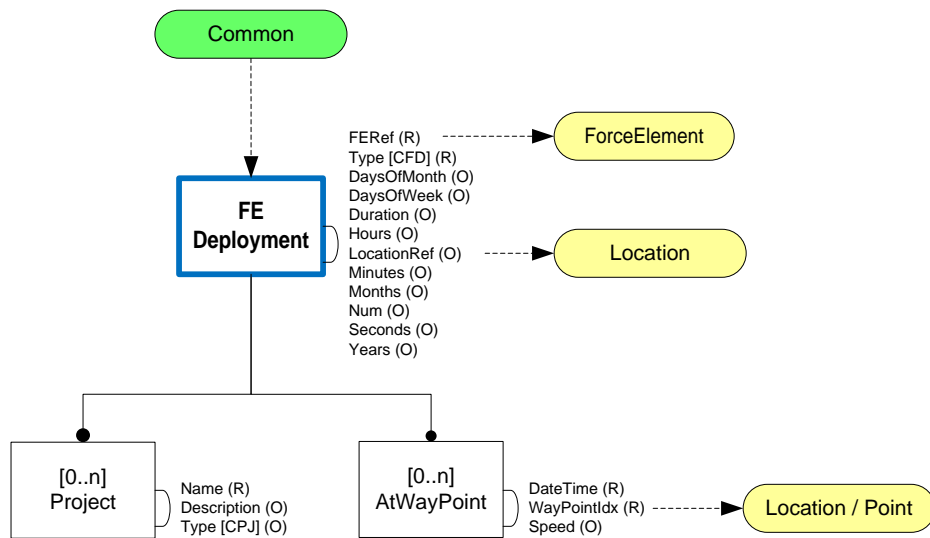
Common

FE Deployment

FERef (R)
Type [CFD] (R)
DaysOfMonth (O)
DaysOfWeek (O)
Duration (O)
Hours (O)
LocationRef (O)
Minutes (O)
Months (O)
Num (O)
Seconds (O)
Years (O)

ForceElement

Location

[0..n]
Project

Name (R)
Description (O)
Type [CPJ] (O)

[0..n]
AtWayPoint

DateTime (R)
WayPointIdx (R)
Speed (O)

Location / Point